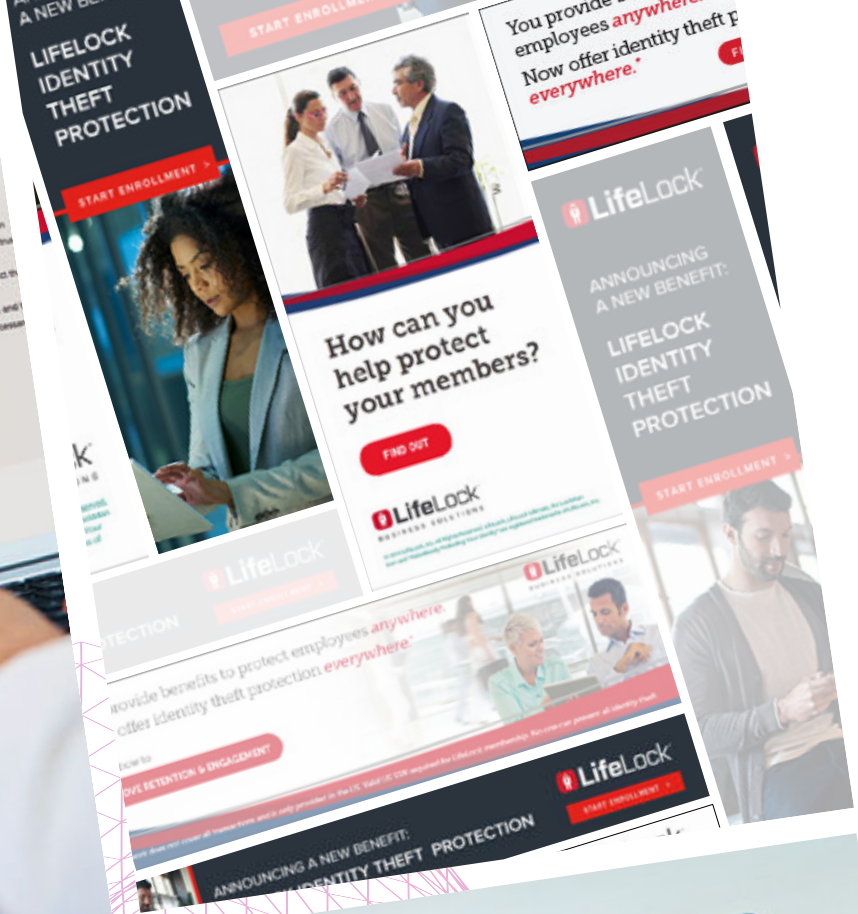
A NEW BENEFIT:

LIFELOCK IDENTITY THEFT PROTECTION

START ENROLLMENT >

START ENROLLMENT

You provide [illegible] employees anywhere. Now offer identity theft p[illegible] everywhere.*

FI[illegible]

How can you help protect your members?

FIND OUT

LifeLock BUSINESS SOLUTIONS

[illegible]

LifeLock

ANNOUNCING A NEW BENEFIT:

LIFELOCK IDENTITY THEFT PROTECTION

START ENROLLMENT >

LifeLock

START ENROLLMENT

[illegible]OTECTION

LifeLock BUSINESS SOLUTIONS

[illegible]rovide benefits to protect employees anywhere. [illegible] offer identity theft protection everywhere.*

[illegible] how to

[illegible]OVE RETENTION & ENGAGEMENT

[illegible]

LifeLock

START ENROLLMENT >

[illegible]

ANNOUNCING A NEW BENEFIT: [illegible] IDENTITY THEFT PROTECTION